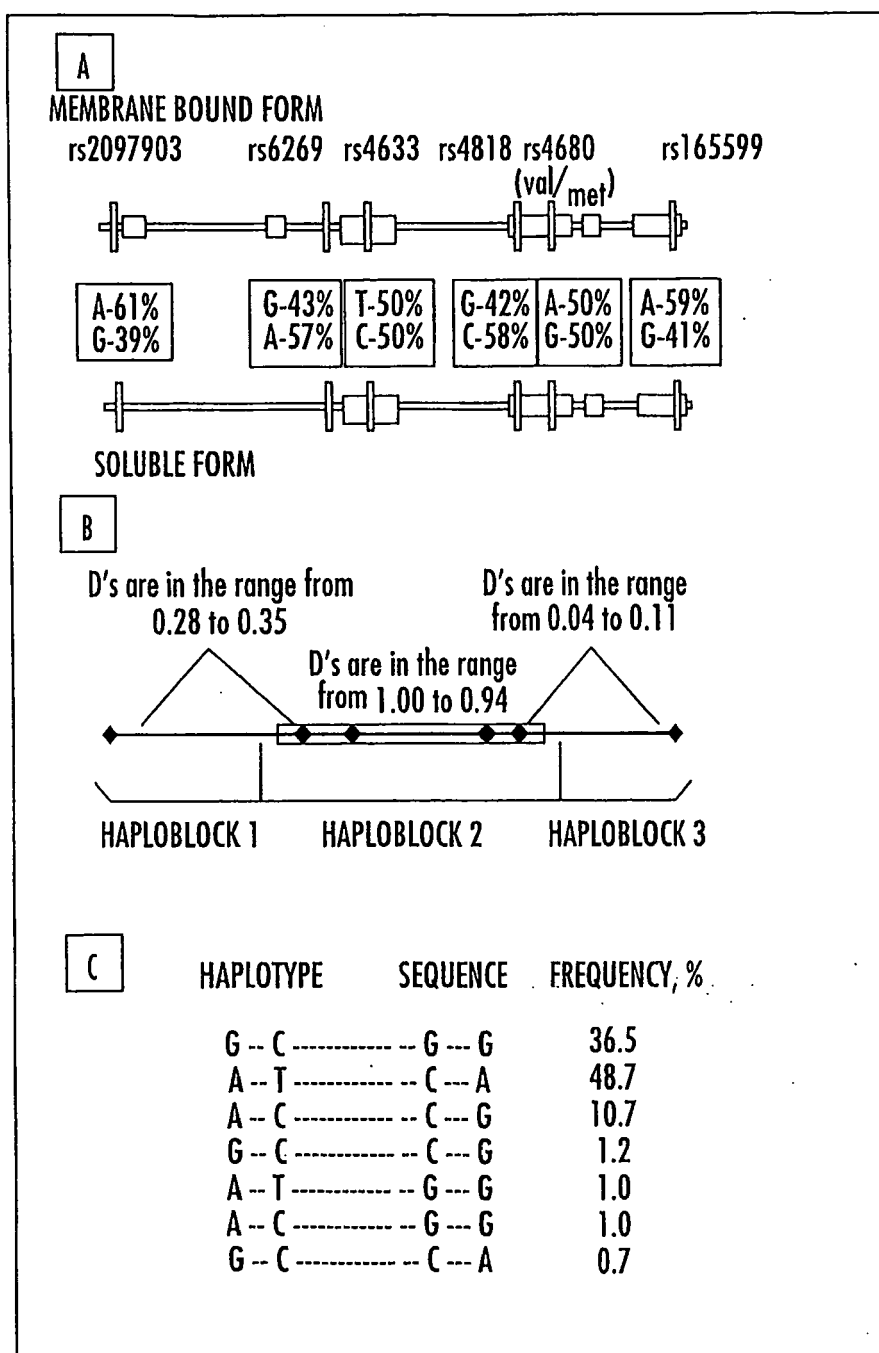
A

MEMBRANE BOUND FORM

rs2097903 rs6269 rs4633 rs4818 rs4680 rs165599

(val/met)

A-61%
G-39%

G-43%
A-57%

T-50%
C-50%

G-42%
C-58%

A-50%
G-50%

A-59%
G-41%

SOLUBLE FORM

B

D's are in the range from 0.28 to 0.35

D's are in the range from 0.04 to 0.11

D's are in the range from 1.00 to 0.94

HAPLOBLOCK 1 HAPLOBLOCK 2 HAPLOBLOCK 3

C

| HAPLOTYPE SEQUENCE | FREQUENCY, % |
|---|---|
| G -- C ------------ -- G --- G | 36.5 |
| A -- T ------------ -- C --- A | 48.7 |
| A -- C ------------ -- C --- G | 10.7 |
| G -- C ------------ -- C --- G | 1.2 |
| A -- T ------------ -- G --- G | 1.0 |
| A -- C ------------ -- G --- G | 1.0 |
| G -- C ------------ -- C --- A | 0.7 |